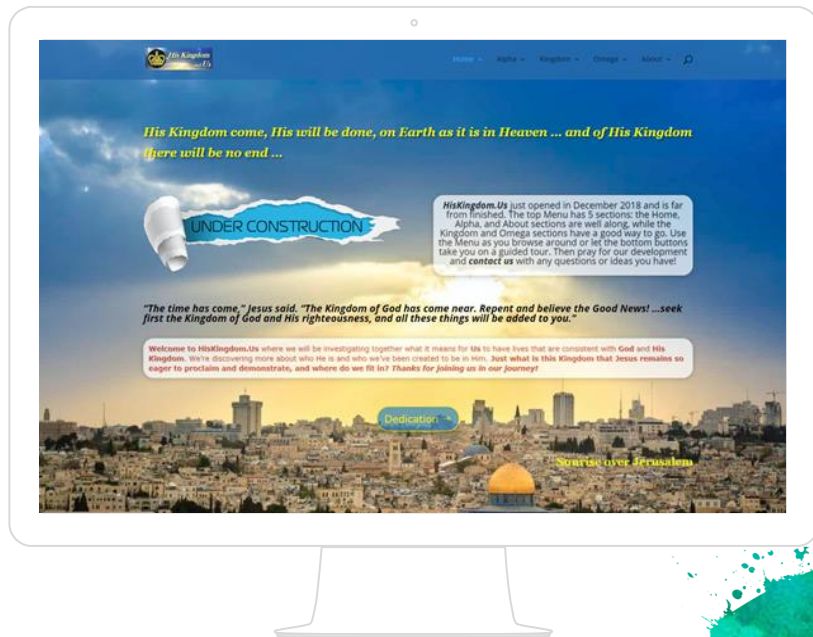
His Kingdom Us

Home Alpha Kingdom Omega About

His Kingdom come, His will be done, on Earth as it is in Heaven ... and of His Kingdom there will be no end ...

UNDER CONSTRUCTION

HisKingdom.Us just opened in December 2018 and is far from finished. The top Menu has 5 sections: the Home, Alpha, and About sections are well along, while the Kingdom and Omega sections have a good way to go. Use the Menu as you browse around or let the bottom buttons take you on a guided tour. Then pray for our development and contact us with any questions or ideas you have!

"The time has come," Jesus said. "The Kingdom of God has come near. Repent and believe the Good News! ...seek first the Kingdom of God and His righteousness, and all these things will be added to you."

Welcome to HisKingdom.Us where we will be investigating together what it means for Us to have lives that are consistent with God and His Kingdom. We're discovering more about who He is and who we've been created to be in Him. Just what is this Kingdom that Jesus remains so eager to proclaim and demonstrate, and where do we fit in? Thanks for joining us in our journey!

Dedication

Sunrise over Jerusalem